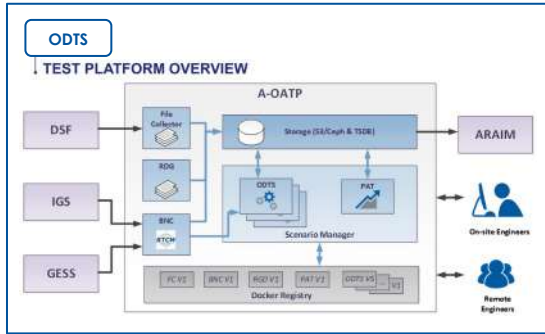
ODTS

TEST PLATFORM OVERVIEW

A-OATP

DSF

File Collector

Storage (S3/Ceph & TSDB)

ARAIM

RDG

ODTS

PAT

IGS

BNC

RTCM

Scenario Manager

On-site Engineers

GESS

FC V1

BNC V1

RGD V1

PAT V1

ODTS V5

...

V1

Docker Registry

Remote Engineers